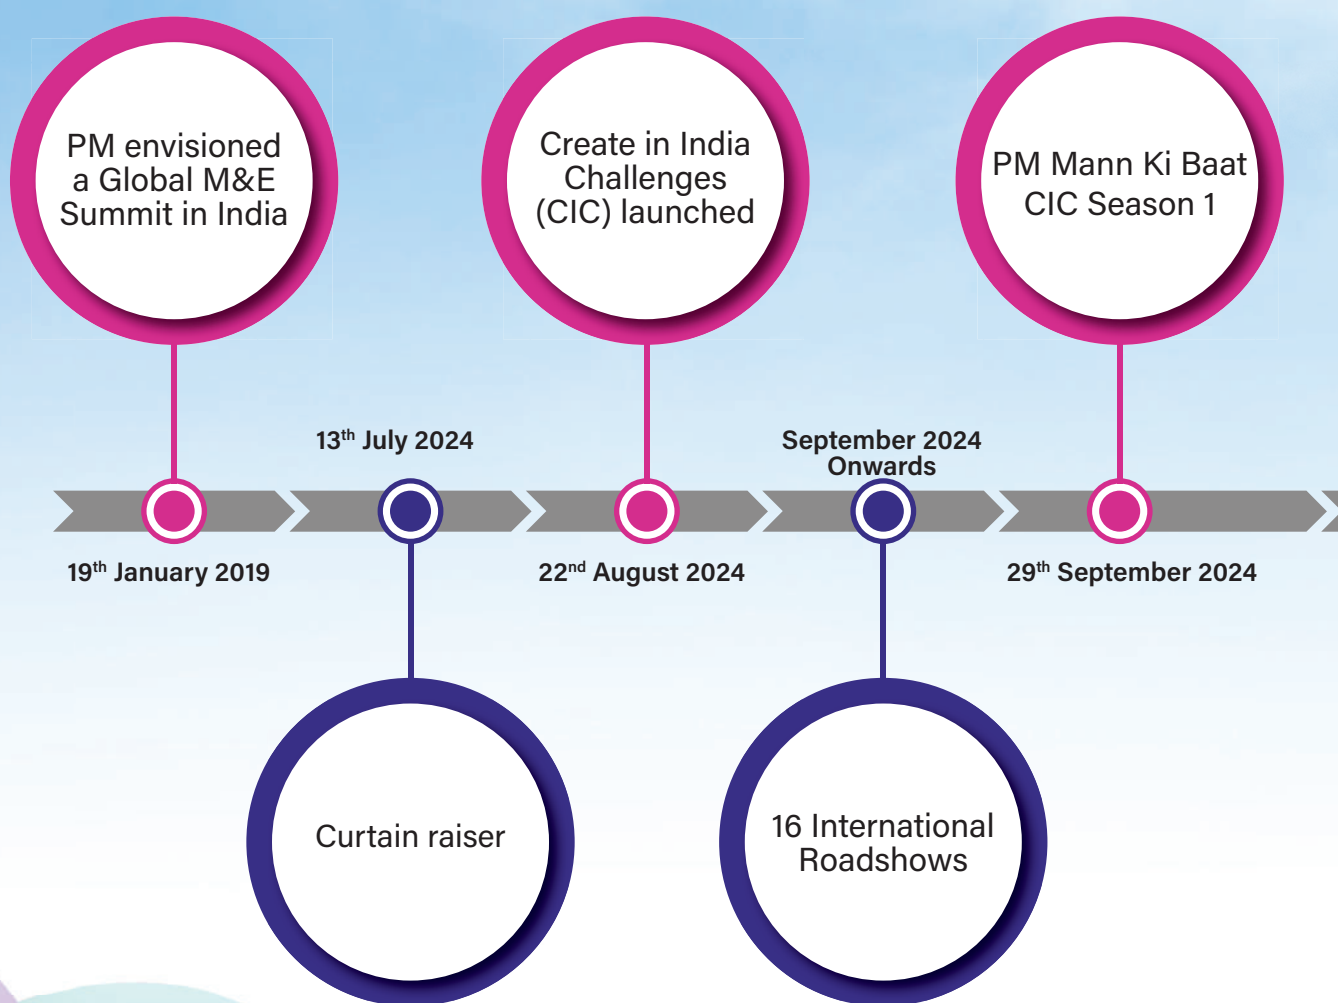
PM envisioned a Global M&E Summit in India

Create in India Challenges (CIC) launched

PM Mann Ki Baat CIC Season 1

13$^{th}$ July 2024

September 2024 Onwards

19$^{th}$ January 2019

22$^{nd}$ August 2024

29$^{th}$ September 2024

Curtain raiser

16 International Roadshows